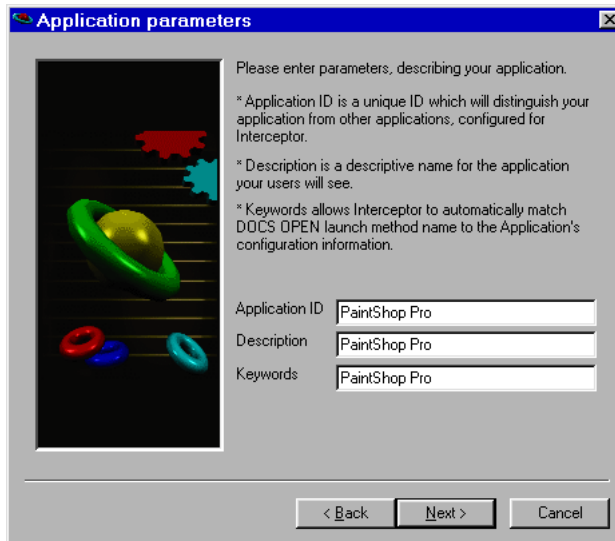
Application parameters

Please enter parameters, describing your application.

* Application ID is a unique ID which will distinguish your application from other applications, configured for Interceptor.

* Description is a descriptive name for the application your users will see.

* Keywords allows Interceptor to automatically match DOCS OPEN launch method name to the Application's configuration information.

Application ID PaintShop Pro
Description PaintShop Pro
Keywords PaintShop Pro

< Back
Next >
Cancel